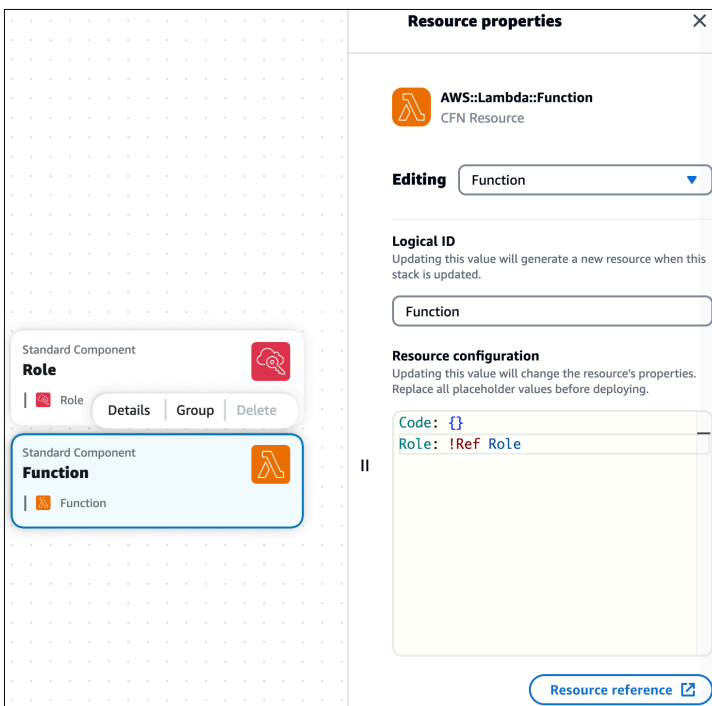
Standard Component
Role

Role

Details | Group | Delete

Standard Component
Function

Function

Resource properties

AWS::Lambda::Function
CFN Resource

Editing Function

Logical ID
Updating this value will generate a new resource when this stack is updated.

Function

Resource configuration
Updating this value will change the resource's properties. Replace all placeholder values before deploying.

Code: {}
Role: !Ref Role

Resource reference